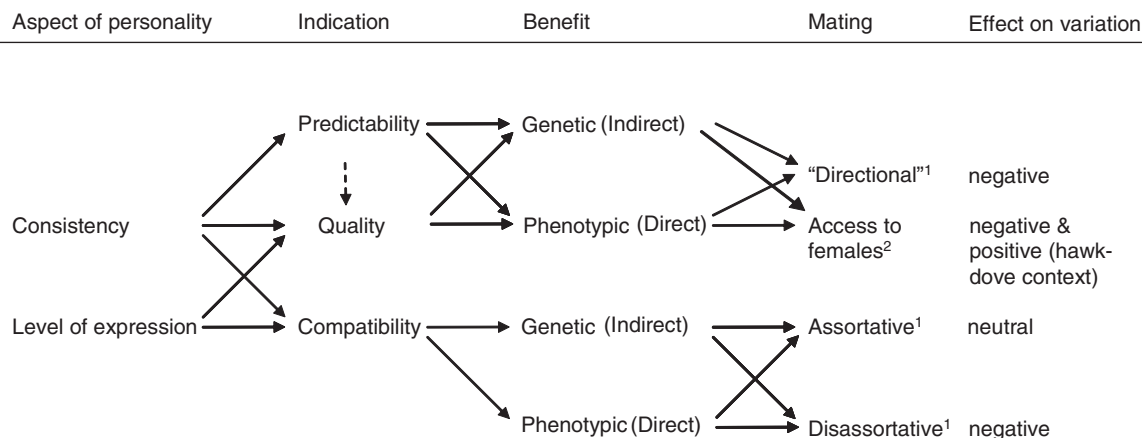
| Aspect of personality | Indication | Benefit | Mating | Effect on variation |
|---|---|---|---|---|

Predictability

Genetic (Indirect)

"Directional"$^1$ negative

Consistency

Quality

Phenotypic (Direct)

Access to females$^2$

negative & positive (hawk-dove context)

Level of expression

Compatibility

Genetic (Indirect)

Assortative$^1$ neutral

Phenotypic (Direct)

Disassortative$^1$ negative